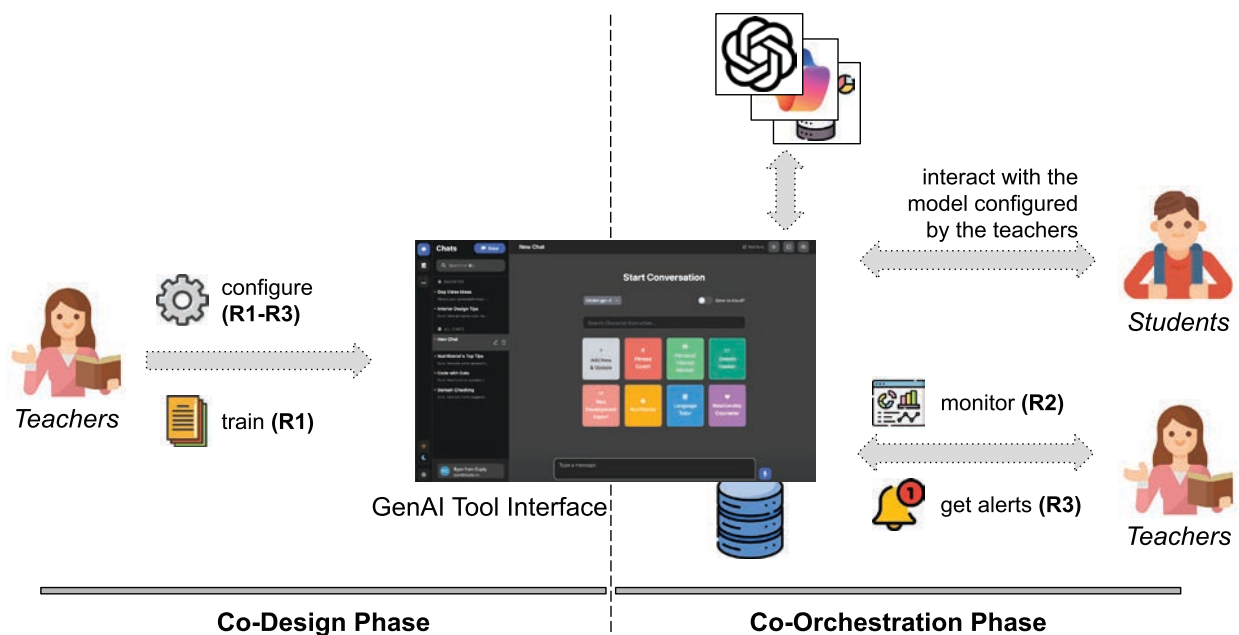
interact with the model configured by the teachers

Students

configure (R1-R3)

train (R1)

Teachers

Chats

New Chat

Start Conversation

GenAI Tool Interface

monitor (R2)

get alerts (R3)

Teachers

Co-Design Phase

Co-Orchestration Phase